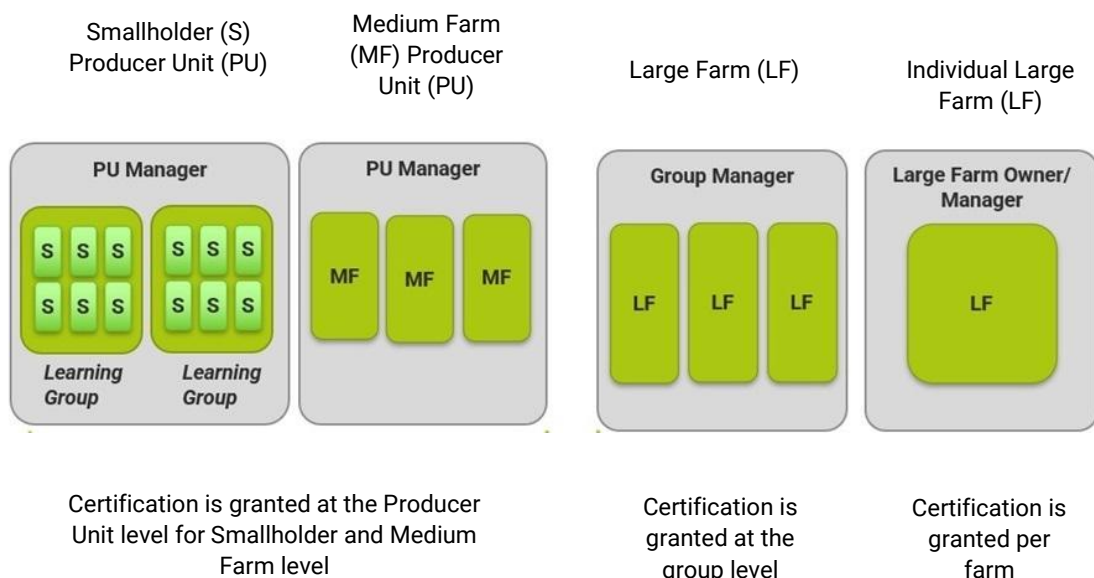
Smallholder (S) Producer Unit (PU)

Medium Farm (MF) Producer Unit (PU)

Large Farm (LF)

Individual Large Farm (LF)

PU Manager

S S S
S S S

S S S
S S S

Learning Group

Learning Group

PU Manager

MF MF MF

Group Manager

LF LF LF

Large Farm Owner/ Manager

LF

Certification is granted at the Producer Unit level for Smallholder and Medium Farm level

Certification is granted at the group level

Certification is granted per farm